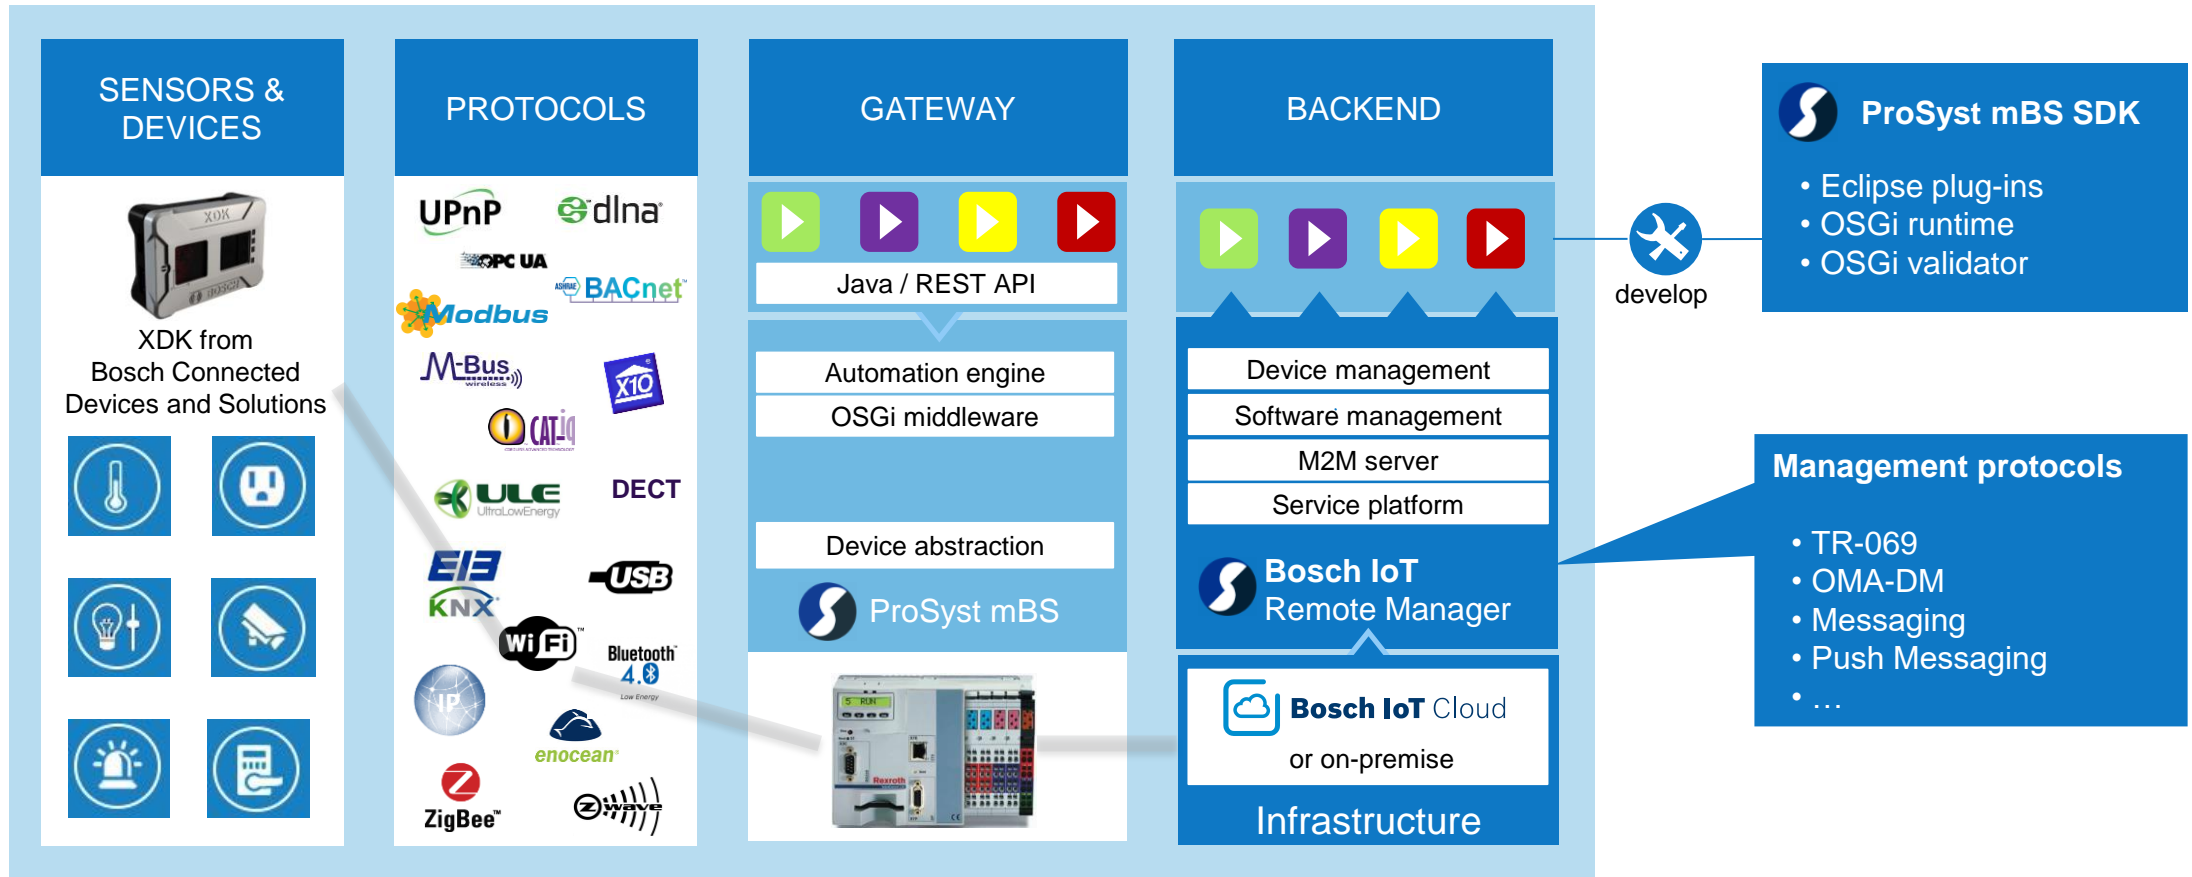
SENSORS & DEVICES

XDK from Bosch Connected Devices and Solutions

PROTOCOLS

UPnP
dlna
OPC UA
BACnet
Modbus
M-Bus wireless
X10
CAT-iq
ULE UltraLowEnergy
DECT
EIB
KNX
USB
WiFi
Bluetooth 4.0 Low Energy
IP
enocean
ZigBee
Z-wave

GATEWAY

Java / REST API

Automation engine
OSGi middleware

Device abstraction

ProSyst mBS

BACKEND

Device management
Software management
M2M server
Service platform

Bosch IoT Remote Manager

Bosch IoT Cloud
or on-premise

Infrastructure

develop

ProSyst mBS SDK
• Eclipse plug-ins
• OSGi runtime
• OSGi validator

Management protocols
• TR-069
• OMA-DM
• Messaging
• Push Messaging
• …